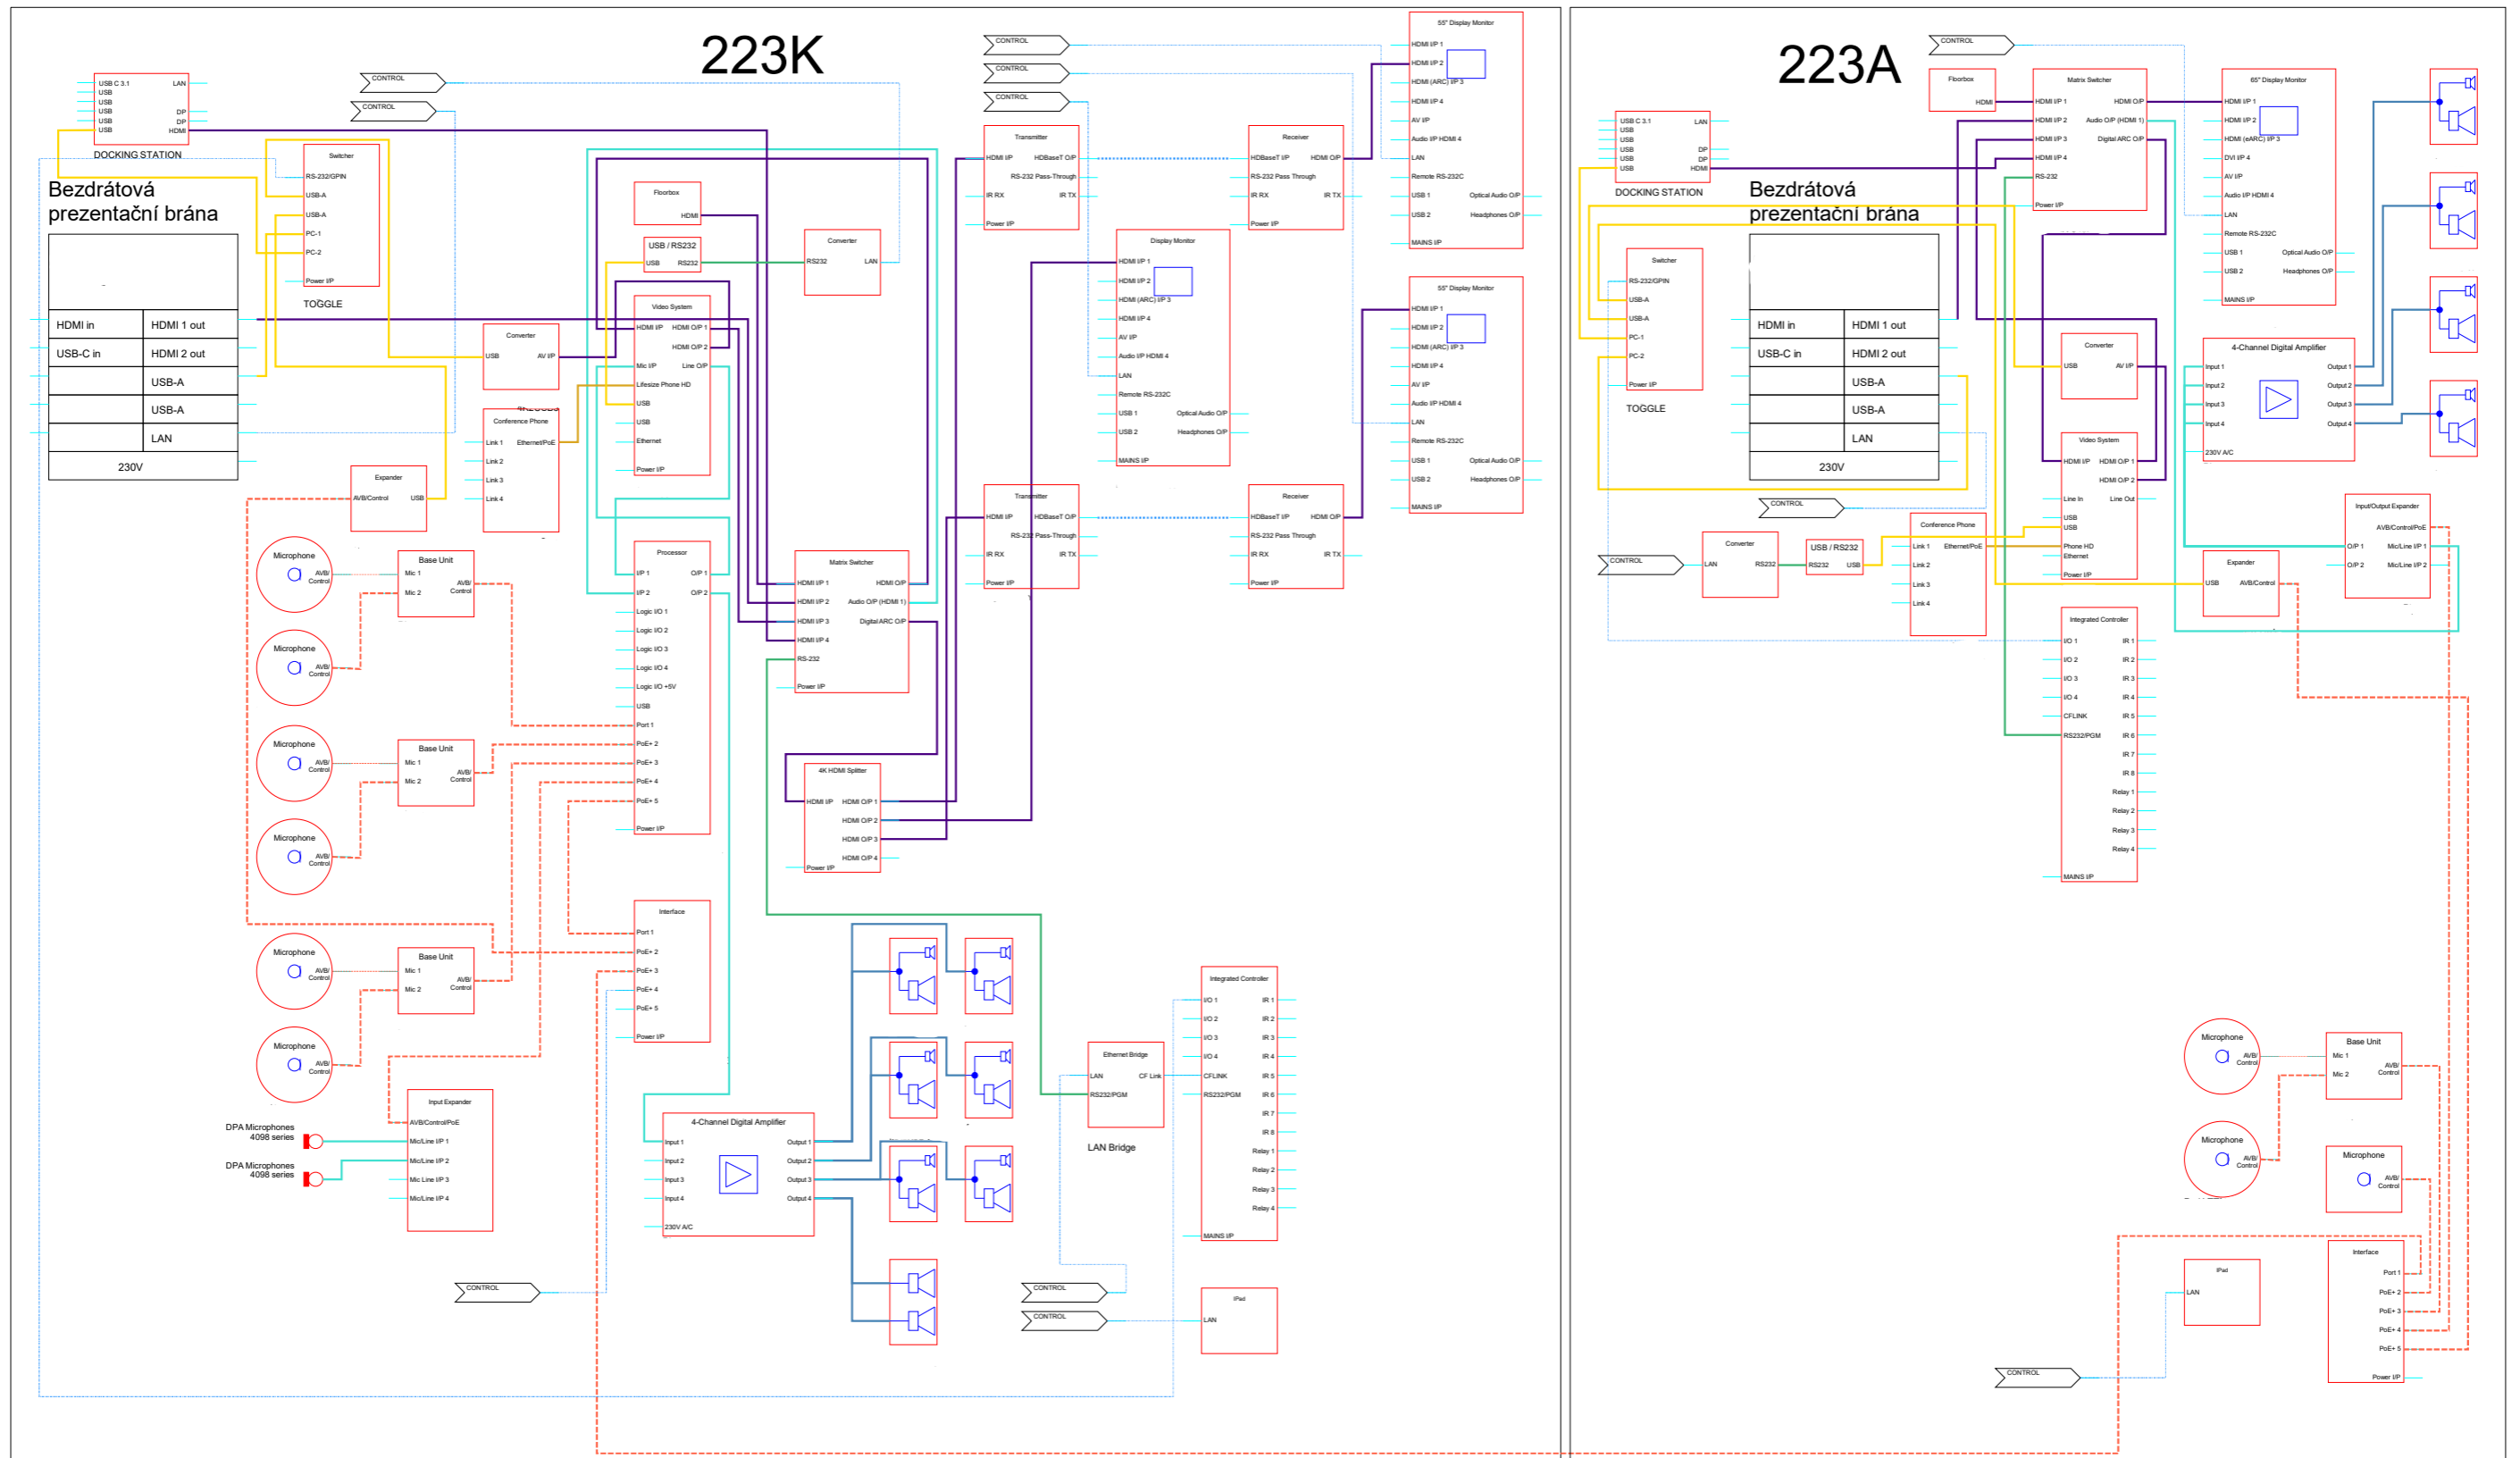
223K

CONTROL
CONTROL
CONTROL
CONTROL
CONTROL

USB C 3.1
USB
USB
USB
USB
USB
LAN
DP
DP
HDMI
DOCKING STATION

Bezdrátová prezentační brána

| HDMI in | HDMI 1 out |
|---|---|
| USB-C in | HDMI 2 out |
| | USB-A |
| | USB-A |
| | LAN |
| 230V | |

Switcher
RS-232/GPIN
USB-A
USB-A
PC-1
PC-2
Power I/P
TOGGLE

Floorbox
HDMI

USB / RS232
USB RS232

Converter
RS232 LAN

Video System
HDMI I/P
HDMI O/P 1
HDMI O/P 2
Mic I/P
Line O/P
Lifesize Phone HD
USB
USB
Ethernet
Power I/P

Converter
USB AV I/P

Conference Phone
Link 1
Ethernet/PoE
Link 2
Link 3
Link 4

Expander
AVB/Control USB

Processor
I/P 1 O/P 1
I/P 2 O/P 2
Logic I/O 1
Logic I/O 2
Logic I/O 3
Logic I/O 4
Logic I/O +5V
USB
Port 1
PoE+ 2
PoE+ 3
PoE+ 4
PoE+ 5
Power I/P

Matrix Switcher
HDMI I/P 1
HDMI I/P 2
HDMI I/P 3
HDMI I/P 4
RS-232
Power I/P
HDMI O/P
Audio O/P (HDMI 1)
Digital ARC O/P

4K HDMI Splitter
HDMI I/P
HDMI O/P 1
HDMI O/P 2
HDMI O/P 3
HDMI O/P 4
Power I/P

Transmitter
HDMI I/P
HDBaseT O/P
RS-232 Pass-Through
IR RX
IR TX
Power I/P

Receiver
HDBaseT I/P
HDMI O/P
RS-232 Pass Through
IR RX
IR TX
Power I/P

Display Monitor
HDMI I/P 1
HDMI I/P 2
HDMI (ARC) I/P 3
HDMI I/P 4
AV I/P
Audio I/P HDMI 4
LAN
Remote RS-232C
USB 1
USB 2
Optical Audio O/P
Headphones O/P
MAINS I/P

55" Display Monitor
HDMI I/P 1
HDMI I/P 2
HDMI (ARC) I/P 3
HDMI I/P 4
AV I/P
Audio I/P HDMI 4
LAN
Remote RS-232C
USB 1
USB 2
Optical Audio O/P
Headphones O/P
MAINS I/P

55" Display Monitor
HDMI I/P 1
HDMI I/P 2
HDMI (ARC) I/P 3
HDMI I/P 4
AV I/P
Audio I/P HDMI 4
LAN
Remote RS-232C
USB 1
USB 2
Optical Audio O/P
Headphones O/P
MAINS I/P

Transmitter
HDMI I/P
HDBaseT O/P
RS-232 Pass-Through
IR RX
IR TX
Power I/P

Receiver
HDBaseT I/P
HDMI O/P
RS-232 Pass Through
IR RX
IR TX
Power I/P

Microphone
AVB/ Control
Base Unit
Mic 1
Mic 2
AVB/ Control
Microphone
AVB/ Control
Microphone
AVB/ Control
Base Unit
Mic 1
Mic 2
AVB/ Control
Microphone
AVB/ Control
Microphone
AVB/ Control
Base Unit
Mic 1
Mic 2
AVB/ Control
Microphone
AVB/ Control

Interface
Port 1
PoE+ 2
PoE+ 3
PoE+ 4
PoE+ 5
Power I/P

DPA Microphones 4098 series
DPA Microphones 4098 series
Input Expander
AVB/Control/PoE
Mic/Line I/P 1
Mic/Line I/P 2
Mic Line I/P 3
Mic/Line I/P 4

4-Channel Digital Amplifier
Input 1
Input 2
Input 3
Input 4
230V A/C
Output 1
Output 2
Output 3
Output 4

Ethernet Bridge
LAN
CF Link
RS232/PGM
LAN Bridge

Integrated Controller
I/O 1
I/O 2
I/O 3
I/O 4
CFLINK
RS232/PGM
MAINS I/P
IR 1
IR 2
IR 3
IR 4
IR 5
IR 6
IR 7
IR 8
Relay 1
Relay 2
Relay 3
Relay 4

iPad
LAN

223A

CONTROL
Floorbox
HDMI

Matrix Switcher
HDMI I/P 1
HDMI I/P 2
HDMI I/P 3
HDMI I/P 4
RS-232
Power I/P
HDMI O/P
Audio O/P (HDMI 1)
Digital ARC O/P

65" Display Monitor
HDMI I/P 1
HDMI I/P 2
HDMI (eARC) I/P 3
DVI I/P 4
AV I/P
Audio I/P HDMI 4
LAN
Remote RS-232C
USB 1
USB 2
Optical Audio O/P
Headphones O/P
MAINS I/P

USB C 3.1
USB
USB
USB
USB
USB
LAN
DP
DP
HDMI
DOCKING STATION

Bezdrátová prezentační brána

| HDMI in | HDMI 1 out |
|---|---|
| USB-C in | HDMI 2 out |
| | USB-A |
| | USB-A |
| | LAN |
| 230V | |

Switcher
RS-232/GPIN
USB-A
USB-A
PC-1
PC-2
Power I/P
TOGGLE

Converter
USB AV I/P

4-Channel Digital Amplifier
Input 1
Input 2
Input 3
Input 4
230V A/C
Output 1
Output 2
Output 3
Output 4

Video System
HDMI I/P
HDMI O/P 1
HDMI O/P 2
Line In
Line Out
USB
USB
Phone HD
Ethernet
Power I/P

CONTROL
CONTROL
Converter
LAN RS232
USB / RS232
RS232 USB

Conference Phone
Link 1
Ethernet/PoE
Link 2
Link 3
Link 4

Expander
USB AVB/Control

Input/Output Expander
AVB/Control/PoE
O/P 1
O/P 2
Mic/Line I/P 1
Mic/Line I/P 2

Integrated Controller
I/O 1
I/O 2
I/O 3
I/O 4
CFLINK
RS232/PGM
MAINS I/P
IR 1
IR 2
IR 3
IR 4
IR 5
IR 6
IR 7
IR 8
Relay 1
Relay 2
Relay 3
Relay 4

Microphone
AVB/ Control
Base Unit
Mic 1
Mic 2
AVB/ Control
Microphone
AVB/ Control
Microphone
AVB/ Control

iPad
LAN

Interface
Port 1
PoE+ 2
PoE+ 3
PoE+ 4
PoE+ 5
Power I/P

CONTROL